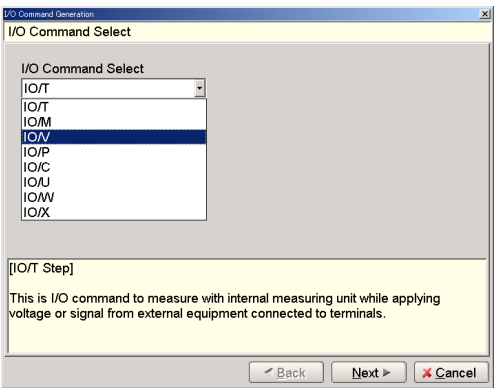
I/O Command Generation
I/O Command Select

I/O Command Select
IO/T
IO/T
IO/M
IO/V
IO/P
IO/C
IO/U
IO/W
IO/X

[IO/T Step]

This is I/O command to measure with internal measuring unit while applying voltage or signal from external equipment connected to terminals.

Back
Next
Cancel